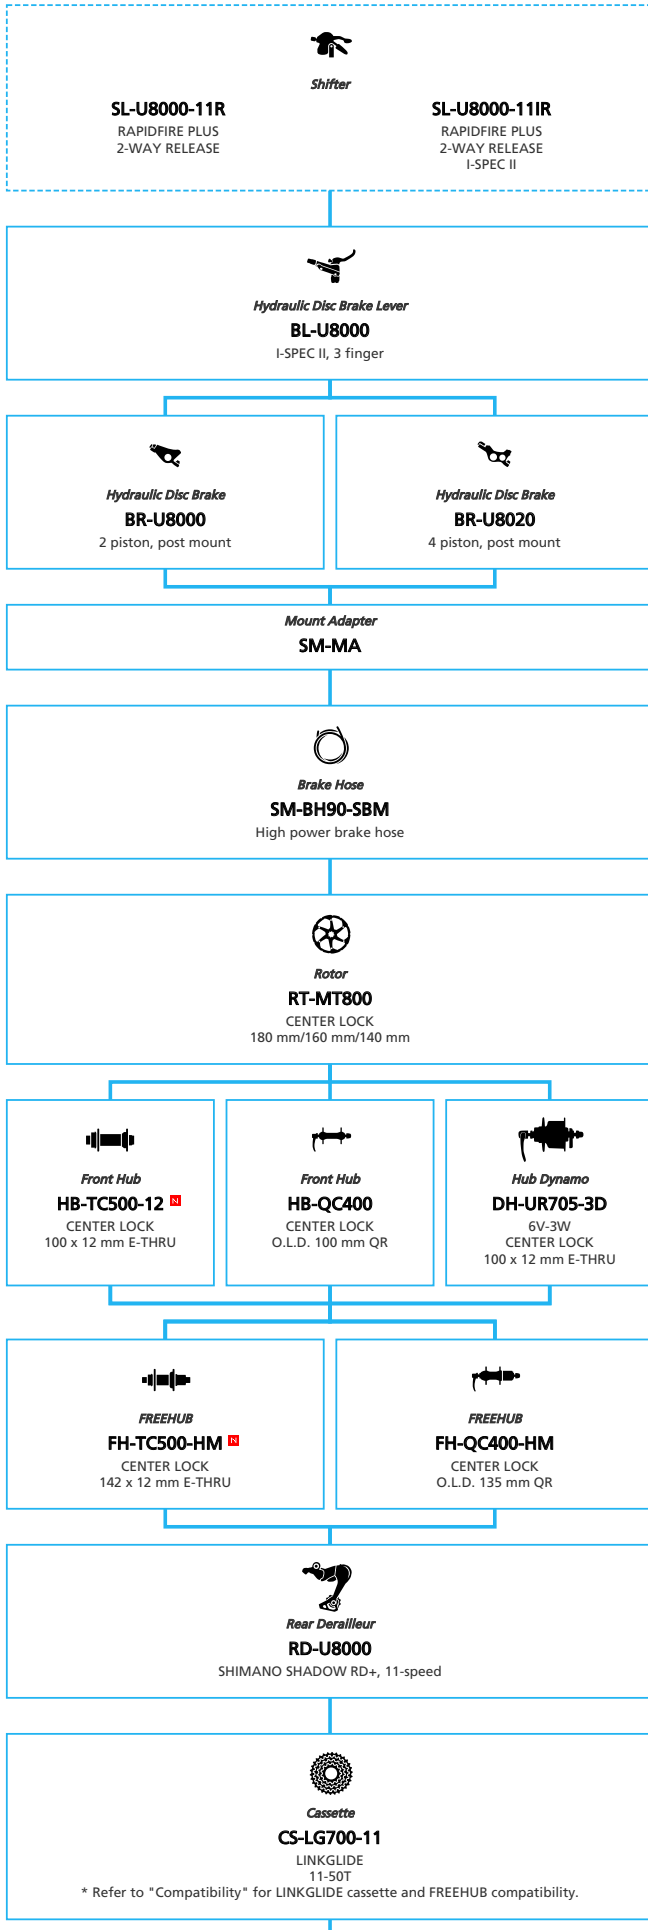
Shifter

SL-U8000-11R
RAPIDFIRE PLUS
2-WAY RELEASE

SL-U8000-11IR
RAPIDFIRE PLUS
2-WAY RELEASE
I-SPEC II

Hydraulic Disc Brake Lever
BL-U8000
I-SPEC II, 3 finger

Hydraulic Disc Brake
BR-U8000
2 piston, post mount

Hydraulic Disc Brake
BR-U8020
4 piston, post mount

Mount Adapter
SM-MA

Brake Hose
SM-BH90-SBM
High power brake hose

Rotor
RT-MT800
CENTER LOCK
180 mm/160 mm/140 mm

Front Hub
HB-TC500-12 N
CENTER LOCK
100 x 12 mm E-THRU

Front Hub
HB-QC400
CENTER LOCK
O.L.D. 100 mm QR

Hub Dynamo
DH-UR705-3D
6V-3W
CENTER LOCK
100 x 12 mm E-THRU

FREEHUB
FH-TC500-HM N
CENTER LOCK
142 x 12 mm E-THRU

FREEHUB
FH-QC400-HM
CENTER LOCK
O.L.D. 135 mm QR

Rear Derailleur
RD-U8000
SHIMANO SHADOW RD+, 11-speed

Cassette
CS-LG700-11
LINKGLIDE
11-50T
* Refer to "Compatibility" for LINKGLIDE cassette and FREEHUB compatibility.